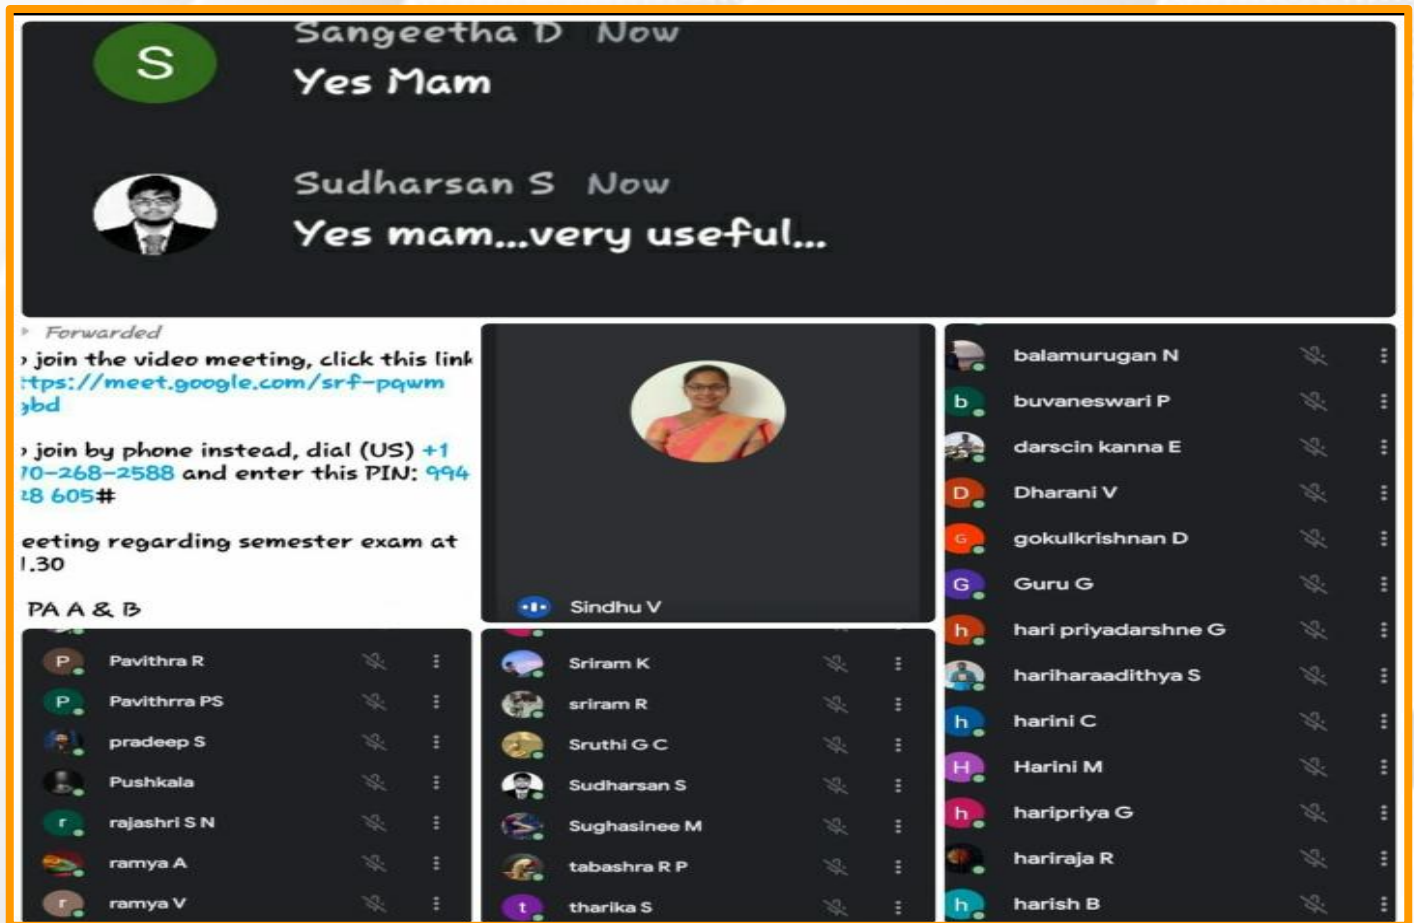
S
Sangeetha D Now
Yes Mam

Sudharsan S Now
Yes mam...very useful...

Forwarded
› join the video meeting, click this link
:tps://meet.google.com/srf-pqwm
;bd

› join by phone instead, dial (US) +1
70-268-2588 and enter this PIN: 994
28 605#

eeting regarding semester exam at
1.30

PA A & B

P Pavithra R
P Pavithrra PS
pradeep S
Pushkala
r rajashri S N
ramya A
r ramya V

Sindhu V

Sriram K
sriram R
Sruthi G C
Sudharsan S
Sughasinee M
tabashra R P
t tharika S

balamurugan N
b buvaneswari P
darscin kanna E
D Dharani V
G gokulkrishnan D
G Guru G
h hari priyadarshne G
hariharaadithya S
h harini C
H Harini M
h haripriya G
hariraja R
h harish B